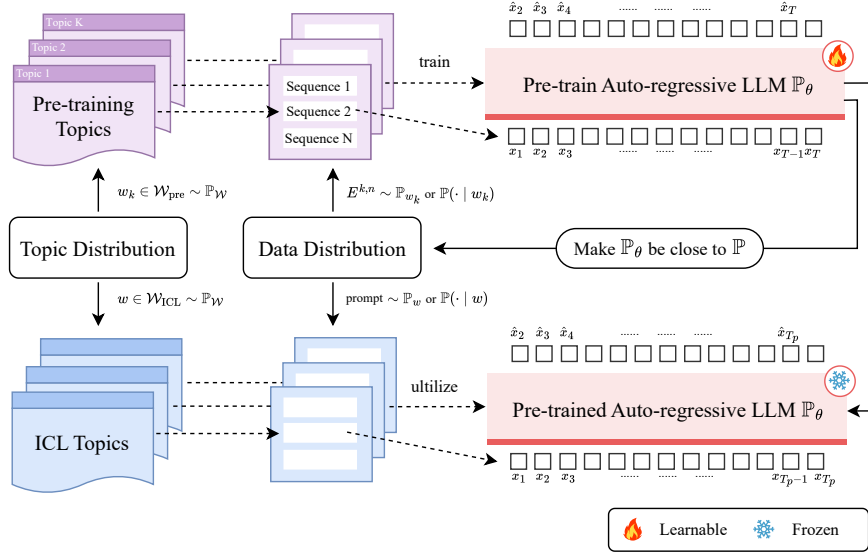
Topic K
Topic 2
Topic 1
Pre-training Topics

Sequence 1
Sequence 2
Sequence N

train

$\hat{x}_2$ $\hat{x}_3$ $\hat{x}_4$ ...... ...... ...... $\hat{x}_T$

Pre-train Auto-regressive LLM $\mathbb{P}_\theta$

$x_1$ $x_2$ $x_3$ ...... ...... ...... $x_{T-1}$ $x_T$

$w_k \in \mathcal{W}_{\text{pre}} \sim \mathbb{P}_{\mathcal{W}}$

$E^{k,n} \sim \mathbb{P}_{w_k}$ or $\mathbb{P}(\cdot \mid w_k)$

Topic Distribution

Data Distribution

Make $\mathbb{P}_\theta$ be close to $\mathbb{P}$

$w \in \mathcal{W}_{\text{ICL}} \sim \mathbb{P}_{\mathcal{W}}$

prompt $\sim \mathbb{P}_w$ or $\mathbb{P}(\cdot \mid w)$

$\hat{x}_2$ $\hat{x}_3$ $\hat{x}_4$ ...... ...... ...... $\hat{x}_{T_p}$

ultilize

ICL Topics

Pre-trained Auto-regressive LLM $\mathbb{P}_\theta$

$x_1$ $x_2$ $x_3$ ...... ...... ...... $x_{T_p-1}$ $x_{T_p}$

Learnable Frozen